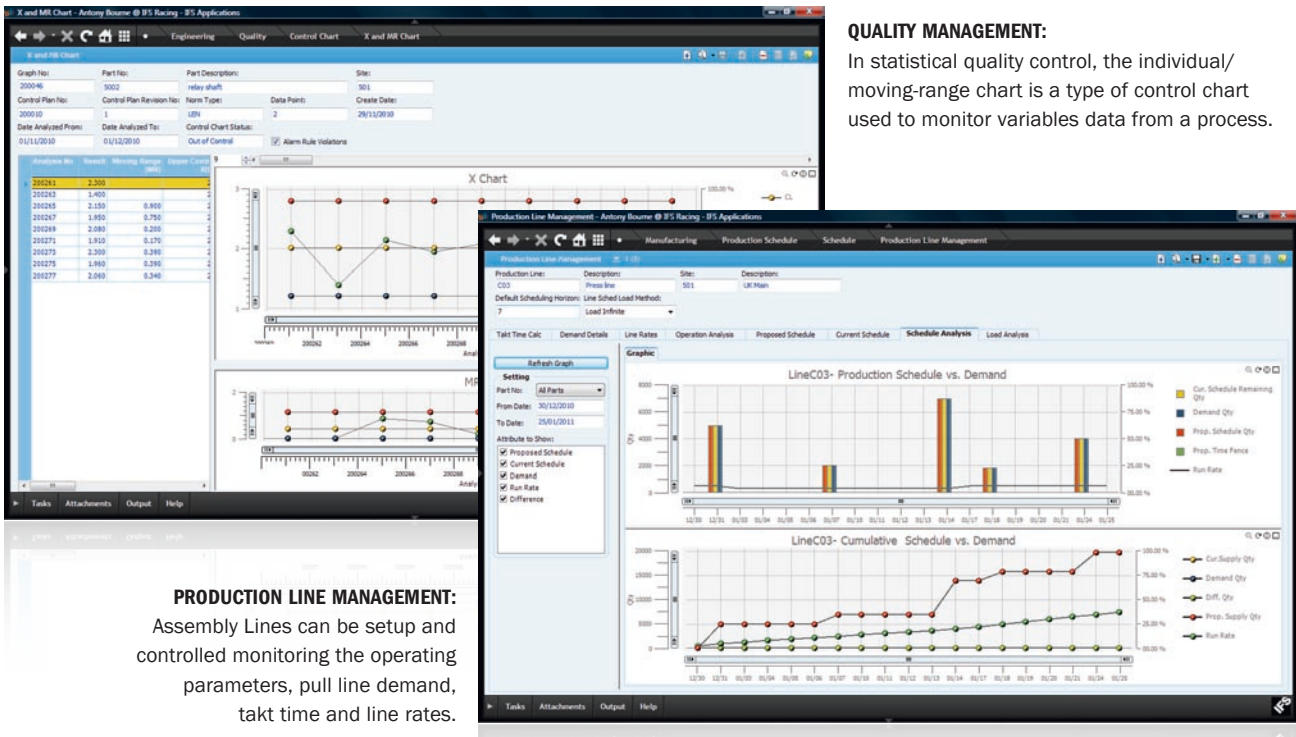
X and MR Chart - Antony Bourne @ IFS Racing - IFS Applications

Engineering Quality Control Chart X and MR Chart

X and MR Chart

Graph No: 200046
Part No: 5002
Part Description: relay shaft
Site: 501
Control Plan No: 200010
Control Plan Revision No: 1
Norm Type: LEN
Data Point: 2
Create Date: 29/11/2010
Date Analyzed From: 01/11/2010
Date Analyzed To: 01/12/2010
Control Chart Status: Out of Control
Alarm Rule Violations

| Analysis No | Result | Moving Range (MR) | Upper Contr |
|---|---|---|---|
| 200261 | 2.300 | | 2 |
| 200263 | 1.400 | | 2 |
| 200265 | 2.150 | 0.900 | 2 |
| 200267 | 1.950 | 0.750 | 2 |
| 200269 | 2.080 | 0.200 | 2 |
| 200271 | 1.910 | 0.170 | 2 |
| 200273 | 2.300 | 0.390 | 2 |
| 200275 | 1.960 | 0.390 | 2 |
| 200277 | 2.060 | 0.340 | 2 |

X Chart

100.00 %

200262 200264 200266

MR

00262 200264 200266 200268

Tasks Attachments Output Help

QUALITY MANAGEMENT:
In statistical quality control, the individual/ moving-range chart is a type of control chart used to monitor variables data from a process.

Production Line Management - Antony Bourne @ IFS Racing - IFS Applications

Manufacturing Production Schedule Schedule Production Line Management

Production Line Management

Production Line: C03
Description: Press line
Site: 501
Description: UK Main
Default Scheduling Horizon: 7
Line Sched Load Method: Load Infinite

Takt Time Calc Demand Details Line Rates Operation Analysis Proposed Schedule Current Schedule Schedule Analysis Load Analysis

Graphic

Refresh Graph
Setting
Part No: All Parts
From Date: 30/12/2010
To Date: 25/01/2011
Attribute to Show:
Proposed Schedule
Current Schedule
Demand
Run Rate
Difference

LineC03- Production Schedule vs. Demand

8000 6000 4000 2000 0
100.00 % 75.00 % 50.00 % 25.00 % 00.00 %

Cur. Schedule Remaining Qty
Demand Qty
Prop. Schedule Qty
Prop. Time Fence
Run Rate

12/30 12/31 01/03 01/04 01/05 01/06 01/07 01/10 01/11 01/12 01/13 01/14 01/17 01/18 01/19 01/20 01/21 01/24 01/25

LineC03- Cumulative Schedule vs. Demand

20000 15000 10000 5000 0
100.00 % 75.00 % 50.00 % 25.00 % 00.00 %

Cur.Supply Qty
Demand Qty
Diff. Qty
Prop. Supply Qty
Run Rate

12/30 12/31 01/03 01/04 01/05 01/06 01/07 01/10 01/11 01/12 01/13 01/14 01/17 01/18 01/19 01/20 01/21 01/24 01/25

Tasks Attachments Output Help

PRODUCTION LINE MANAGEMENT:
Assembly Lines can be setup and controlled monitoring the operating parameters, pull line demand, takt time and line rates.